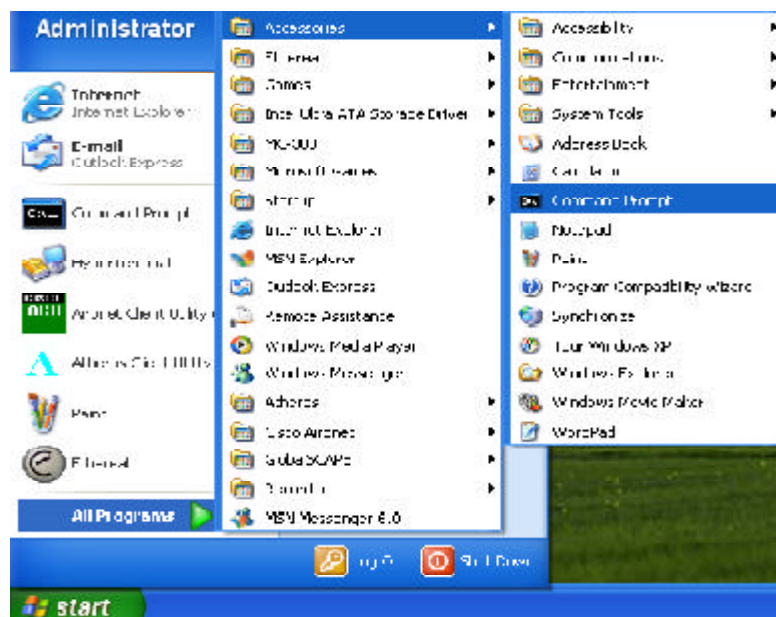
Administrator

Internet
Internet Explorer

E-mail
Outlook Express

Command Prompt

HyperTerminal

Aironet Client Utility

Atheros Client Utility

Paint

Ethereal

All Programs

Accessories
Ethereal
Games
Intel Ultra ATA Storage Driver
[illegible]
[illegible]
Startup
Internet Explorer
MSN Explorer
Outlook Express
Remote Assistance
Windows Media Player
Windows Messenger
Atheros
Cisco Aironet
GlobalSCAPE
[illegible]
MSN Messenger 6.0

Accessibility
Communications
Entertainment
System Tools
Address Book
Calculator
Command Prompt
Notepad
Paint
Program Compatibility Wizard
Synchronize
Tour Windows XP
Windows Explorer
Windows Movie Maker
WordPad

Log Off
Shut Down

start